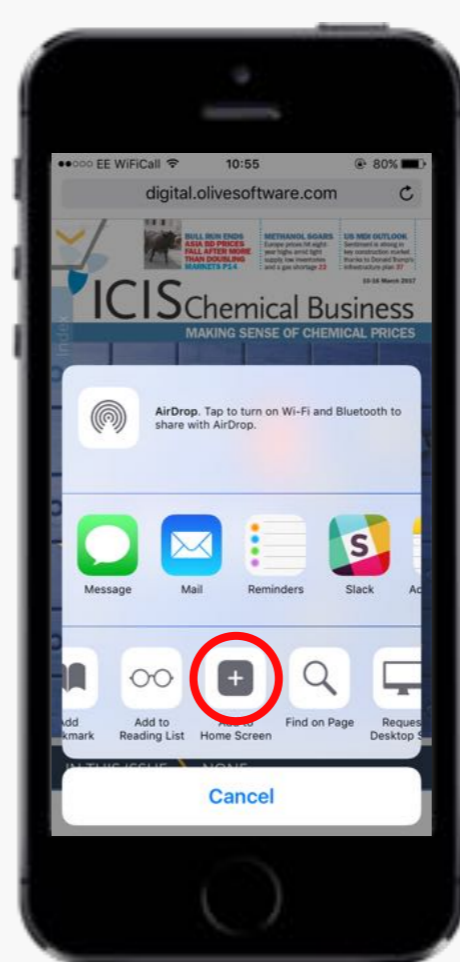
●●○○○ EE WiFiCall 10:55 80%

digital.olivesoftware.com

BULL RUN ENDS ASIA BD PRICES FALL AFTER MORE THAN DOUBLING MARKETS P14

METHANOL SOARS Europe prices hit eight-year highs amid tight supply, low inventories and a gas shortage 23

US MDI OUTLOOK Sentiment is strong in key construction market thanks to Donald Trump's infrastructure plan 37

10-16 March 2017

ICIS Chemical Business

MAKING SENSE OF CHEMICAL PRICES

AirDrop. Tap to turn on Wi-Fi and Bluetooth to share with AirDrop.

Message

Mail

Reminders

Slack

Ac

Add
kmark

Add to
Reading List

Add to
Home Screen

Find on Page

Reques
Desktop S

IN THIS ISSUE NONE

Cancel